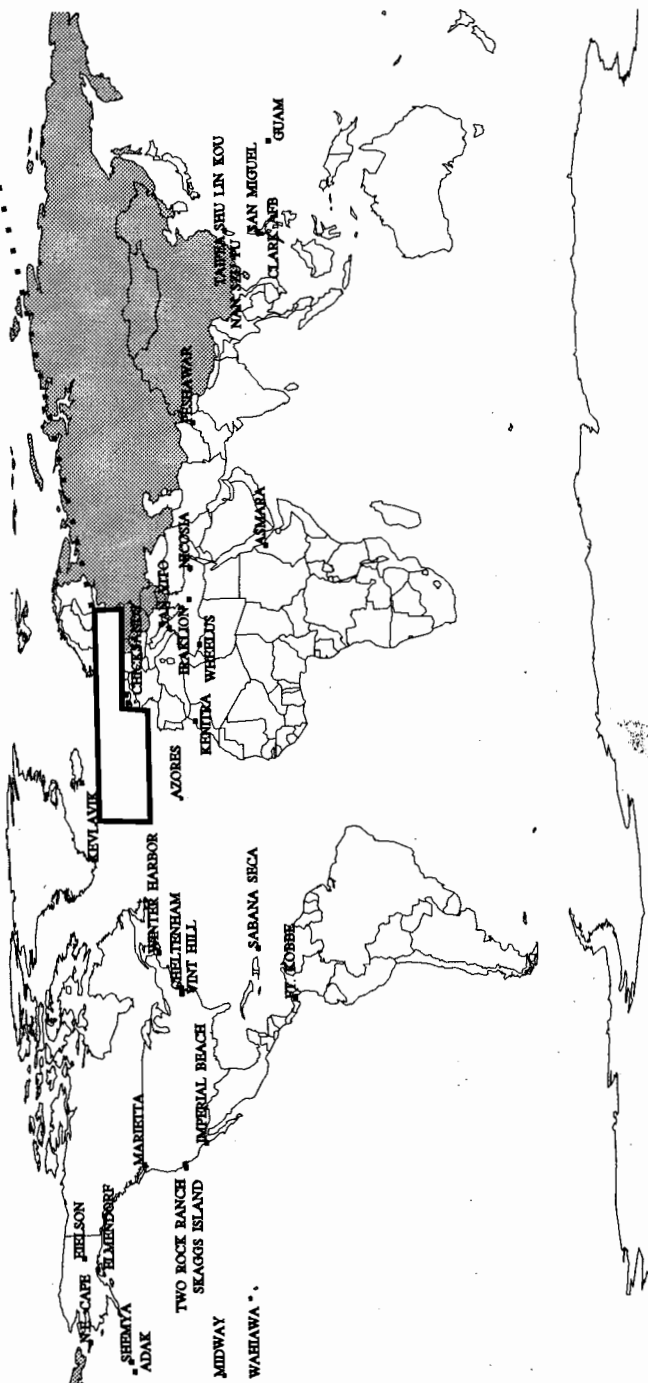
SHEMYA
ADAK
NE CAPE
ELMENDORF
EIELSON
MIDWAY
WAHIAWA
TWO ROCK RANCH
SKAGGS ISLAND
MARIETTA
IMPERIAL BEACH
CHELTENHAM
VINT HILL
WINTER HARBOR
FT KOBBE
SABANA SECA
KEFLAVIK
AZORES
KENITRA
WHEELUS
CHICKSANDS
SAN VITO
IRAKLION
NICOSIA
ASMARA
PESHAWAR
TAIPEI
SHU LIN KOU
NAN SZE PU
SAN MIGUEL
CLARK AFB
GUAM